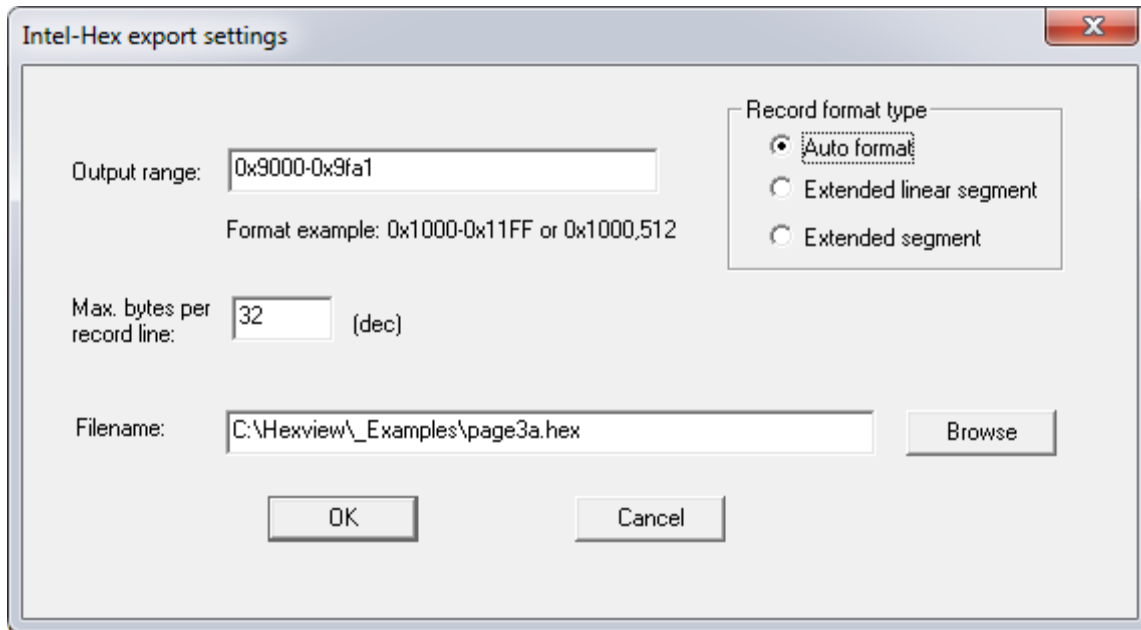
Intel-Hex export settings

Output range: 0x9000-0x9fa1

Format example: 0x1000-0x11FF or 0x1000,512

Record format type
Auto format
Extended linear segment
Extended segment

Max. bytes per record line: 32 (dec)

Filename: C:\Hexview\_Examples\page3a.hex

Browse

OK

Cancel